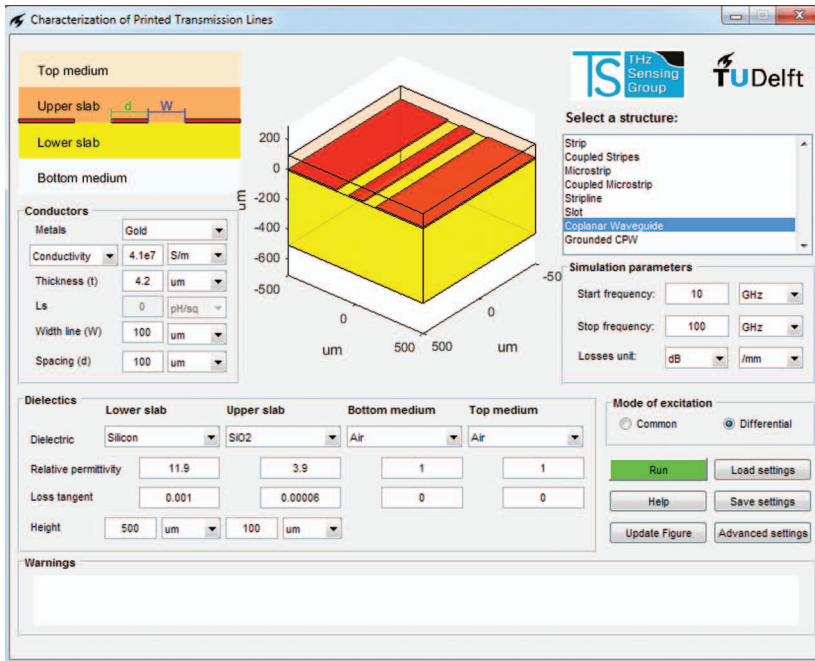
Characterization of Printed Transmission Lines

Top medium
Upper slab
d
W
Lower slab
Bottom medium

200
0
-200
-400
-600
-500
0
500
um
um
-500
0
500
um

TS THz Sensing Group
TUDelft

Select a structure:
Strip
Coupled Stripes
Microstrip
Coupled Microstrip
Stripline
Slot
Coplanar Waveguide
Grounded CPW

Conductors
Metals | Gold
Conductivity | 4.1e7 | S/m
Thickness (t) | 4.2 | um
Ls | 0 | pH/sq
Width line (W) | 100 | um
Spacing (d) | 100 | um

Simulation parameters
Start frequency: | 10 | GHz
Stop frequency: | 100 | GHz
Losses unit: | dB | /mm

Dielectics
| | Lower slab | Upper slab | Bottom medium | Top medium |
|---|---|---|---|---|
| Dielectric | Silicon | SiO2 | Air | Air |
| Relative permittivity | 11.9 | 3.9 | 1 | 1 |
| Loss tangent | 0.001 | 0.00006 | 0 | 0 |
| Height | 500 um | 100 um | | |

Mode of excitation
Common
Differential

Run
Load settings
Help
Save settings
Update Figure
Advanced settings

Warnings